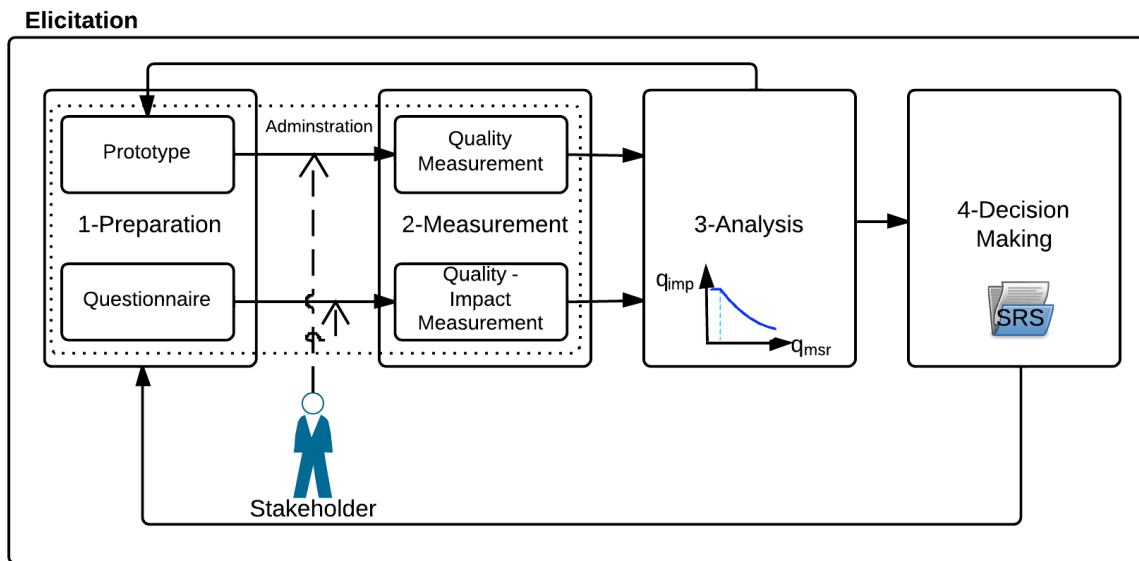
Elicitation

Prototype

Adminstration

Quality Measurement

1-Preparation

2-Measurement

3-Analysis

4-Decision Making

Questionnaire

Quality - Impact Measurement

$q_{imp}$

$q_{msr}$

SRS

Stakeholder